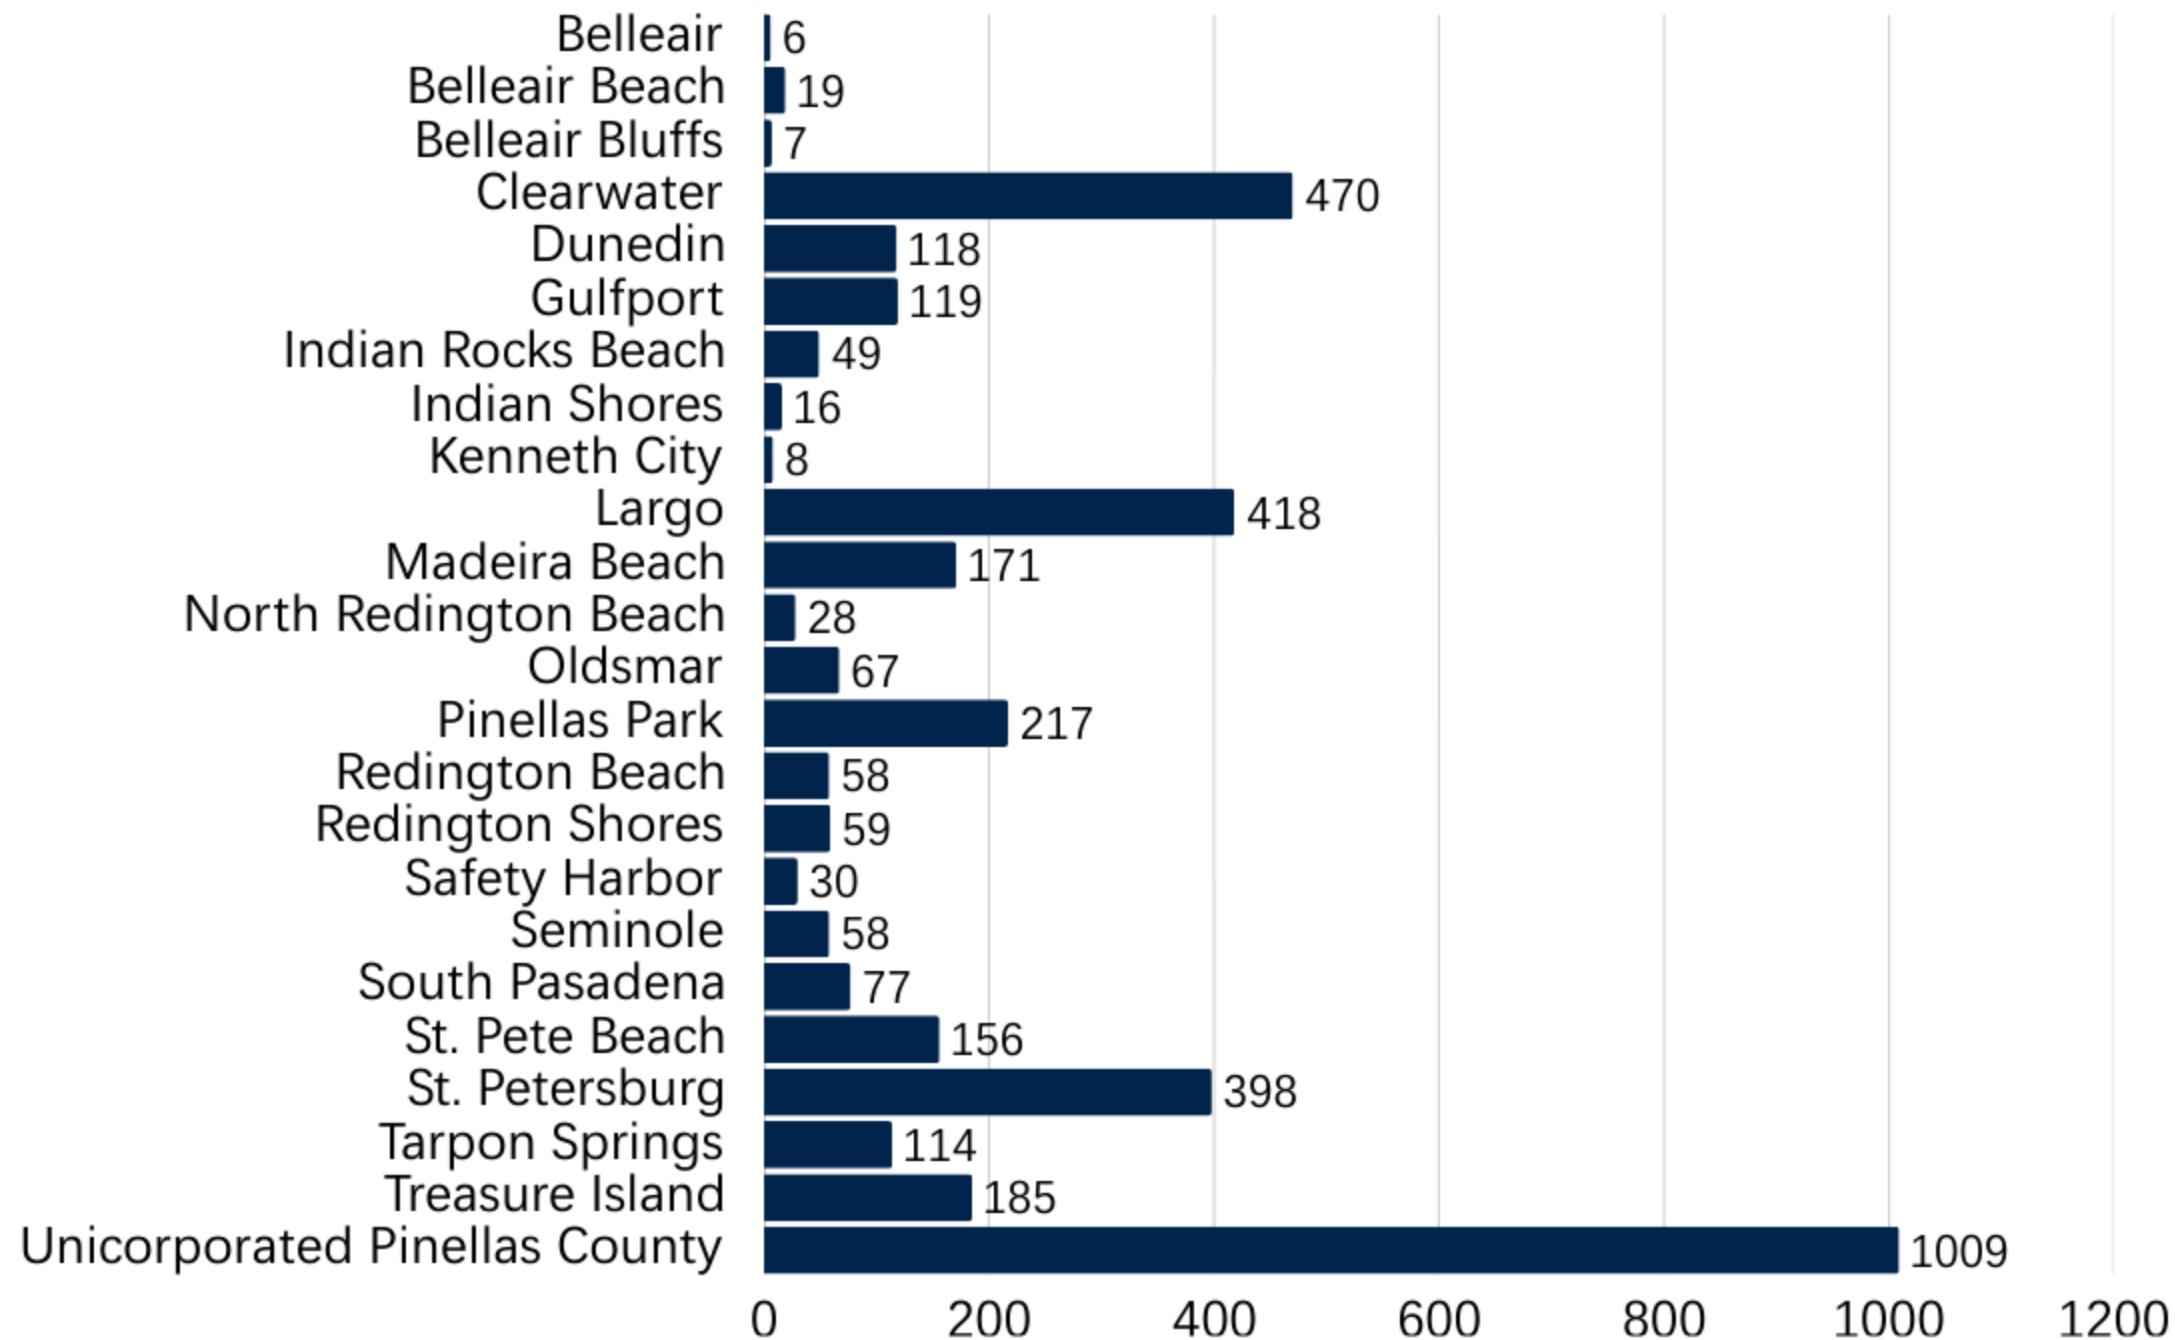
| Location | Value |
|---|---|
| Belleair | 6 |
| Belleair Beach | 19 |
| Belleair Bluffs | 7 |
| Clearwater | 470 |
| Dunedin | 118 |
| Gulfport | 119 |
| Indian Rocks Beach | 49 |
| Indian Shores | 16 |
| Kenneth City | 8 |
| Largo | 418 |
| Madeira Beach | 171 |
| North Redington Beach | 28 |
| Oldsmar | 67 |
| Pinellas Park | 217 |
| Redington Beach | 58 |
| Redington Shores | 59 |
| Safety Harbor | 30 |
| Seminole | 58 |
| South Pasadena | 77 |
| St. Pete Beach | 156 |
| St. Petersburg | 398 |
| Tarpon Springs | 114 |
| Treasure Island | 185 |
| Unicorporated Pinellas County | 1009 |

0 200 400 600 800 1000 1200